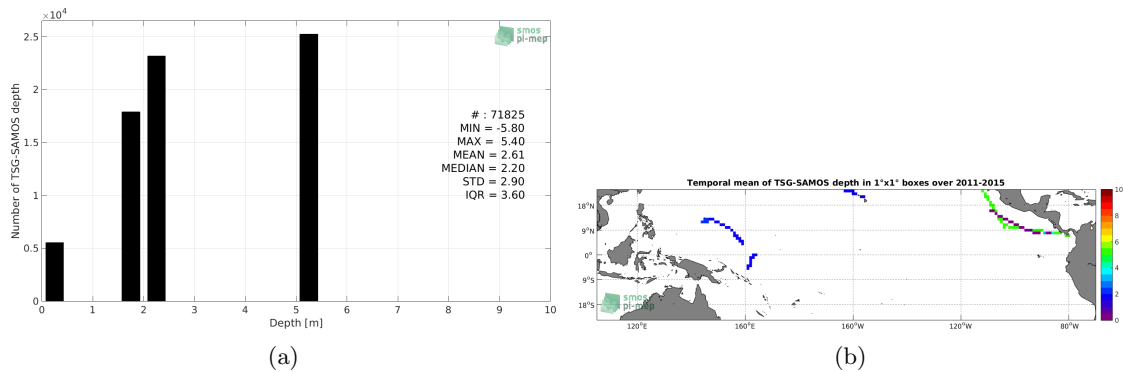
$\times 10^4$

2.5

2

1.5

1

0.5

0

Number of TSG-SAMOS depth

smos pi-mep

# : 71825
MIN = -5.80
MAX = 5.40
MEAN = 2.61
MEDIAN = 2.20
STD = 2.90
IQR = 3.60

0 1 2 3 4 5 6 7 8 9 10

Depth [m]

(a)

Temporal mean of TSG-SAMOS depth in 1°x1° boxes over 2011-2015

18°N
9°N
0°
9°S
18°S

smos pi-mep

120°E 160°E 160°W 120°W 80°W

10
8
6
4
2
0

(b)